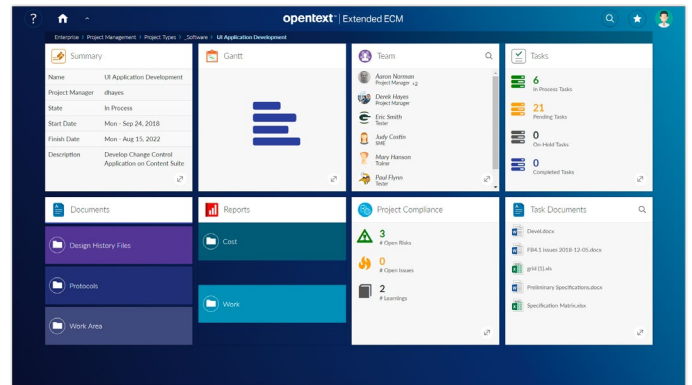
opentext™ | Extended ECM

Enterprise > Project Management > Project Types > _Software > UI Application Development

Summary

| Name | UI Application Development |
|---|---|
| Project Manager | dhayes |
| State | In Process |
| Start Date | Mon - Sep 24, 2018 |
| Finish Date | Mon - Aug 15, 2022 |
| Description | Develop Change Control Application on Content Suite |

Gantt

Team

Aaron Norman
Project Manager +2

Derek Hayes
Project Manager

Eric Smith
Tester

Judy Castro
SME

Mary Hanson
Trainer

Paul Flynn
Tester

Tasks

6
In Process Tasks

21
Pending Tasks

0
On-Hold Tasks

0
Completed Tasks

Documents

Design History Files

Protocols

Work Area

Reports

Cost

Work

Project Compliance

3
# Open Risks

0
# Open Issues

2
# Learnings

Task Documents

Devel.docx

FB4.1 Issues 2018-12-05.docx

grid (1).xls

Preliminary Specifications.docx

Specification Matrix.xlsx